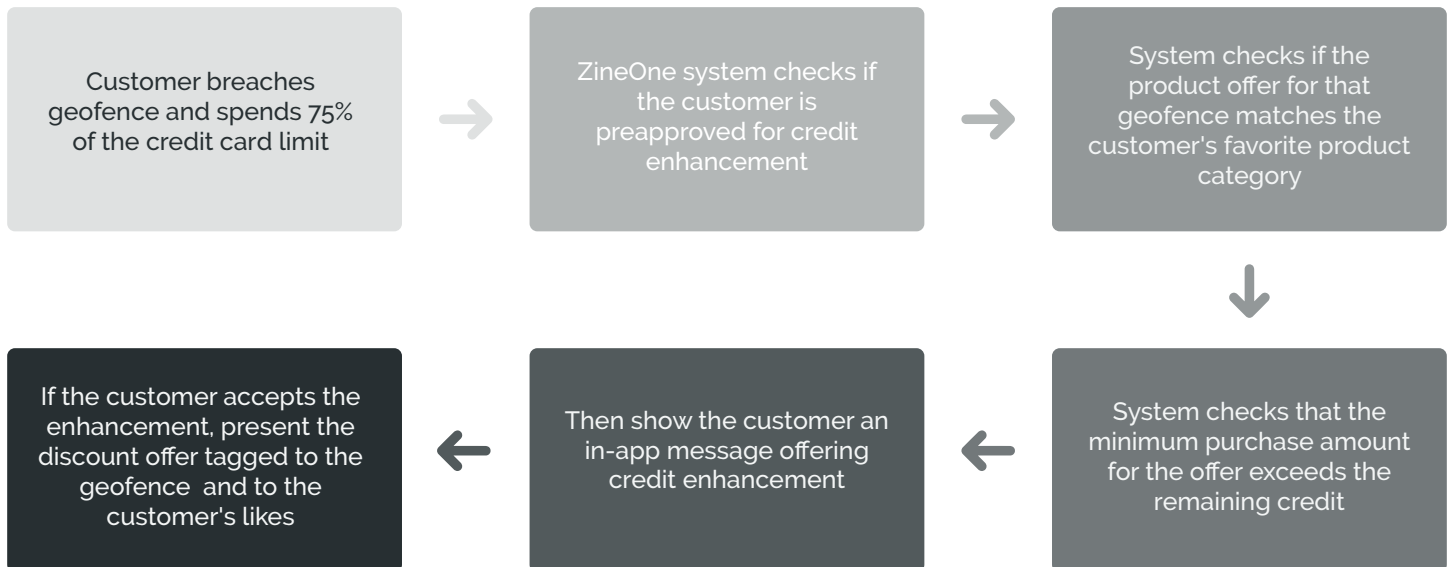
Customer breaches geofence and spends 75% of the credit card limit

ZineOne system checks if the customer is preapproved for credit enhancement

System checks if the product offer for that geofence matches the customer's favorite product category

System checks that the minimum purchase amount for the offer exceeds the remaining credit

Then show the customer an in-app message offering credit enhancement

If the customer accepts the enhancement, present the discount offer tagged to the geofence and to the customer's likes